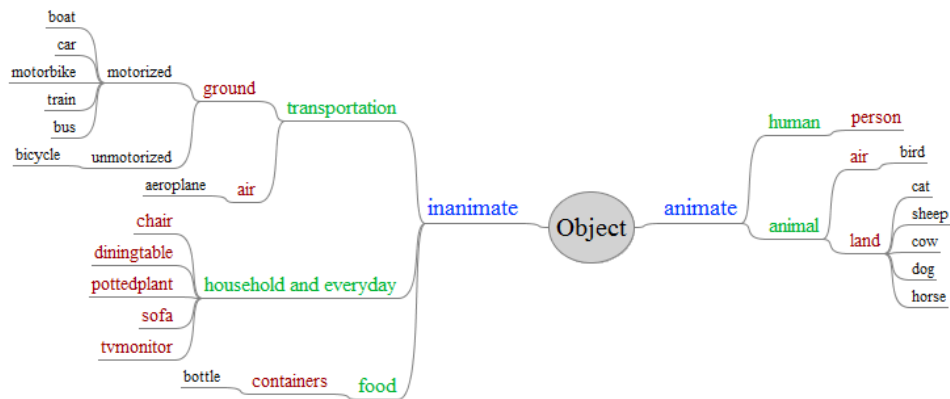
boat
car
motorbike
motorized
train
bus
bicycle
unmotorized
ground
transportation
aeroplane
air
chair
diningtable
pottedplant
household and everyday
sofa
tvmonitor
bottle
containers
food
inanimate
Object
animate
human
person
air
bird
animal
cat
sheep
land
cow
dog
horse